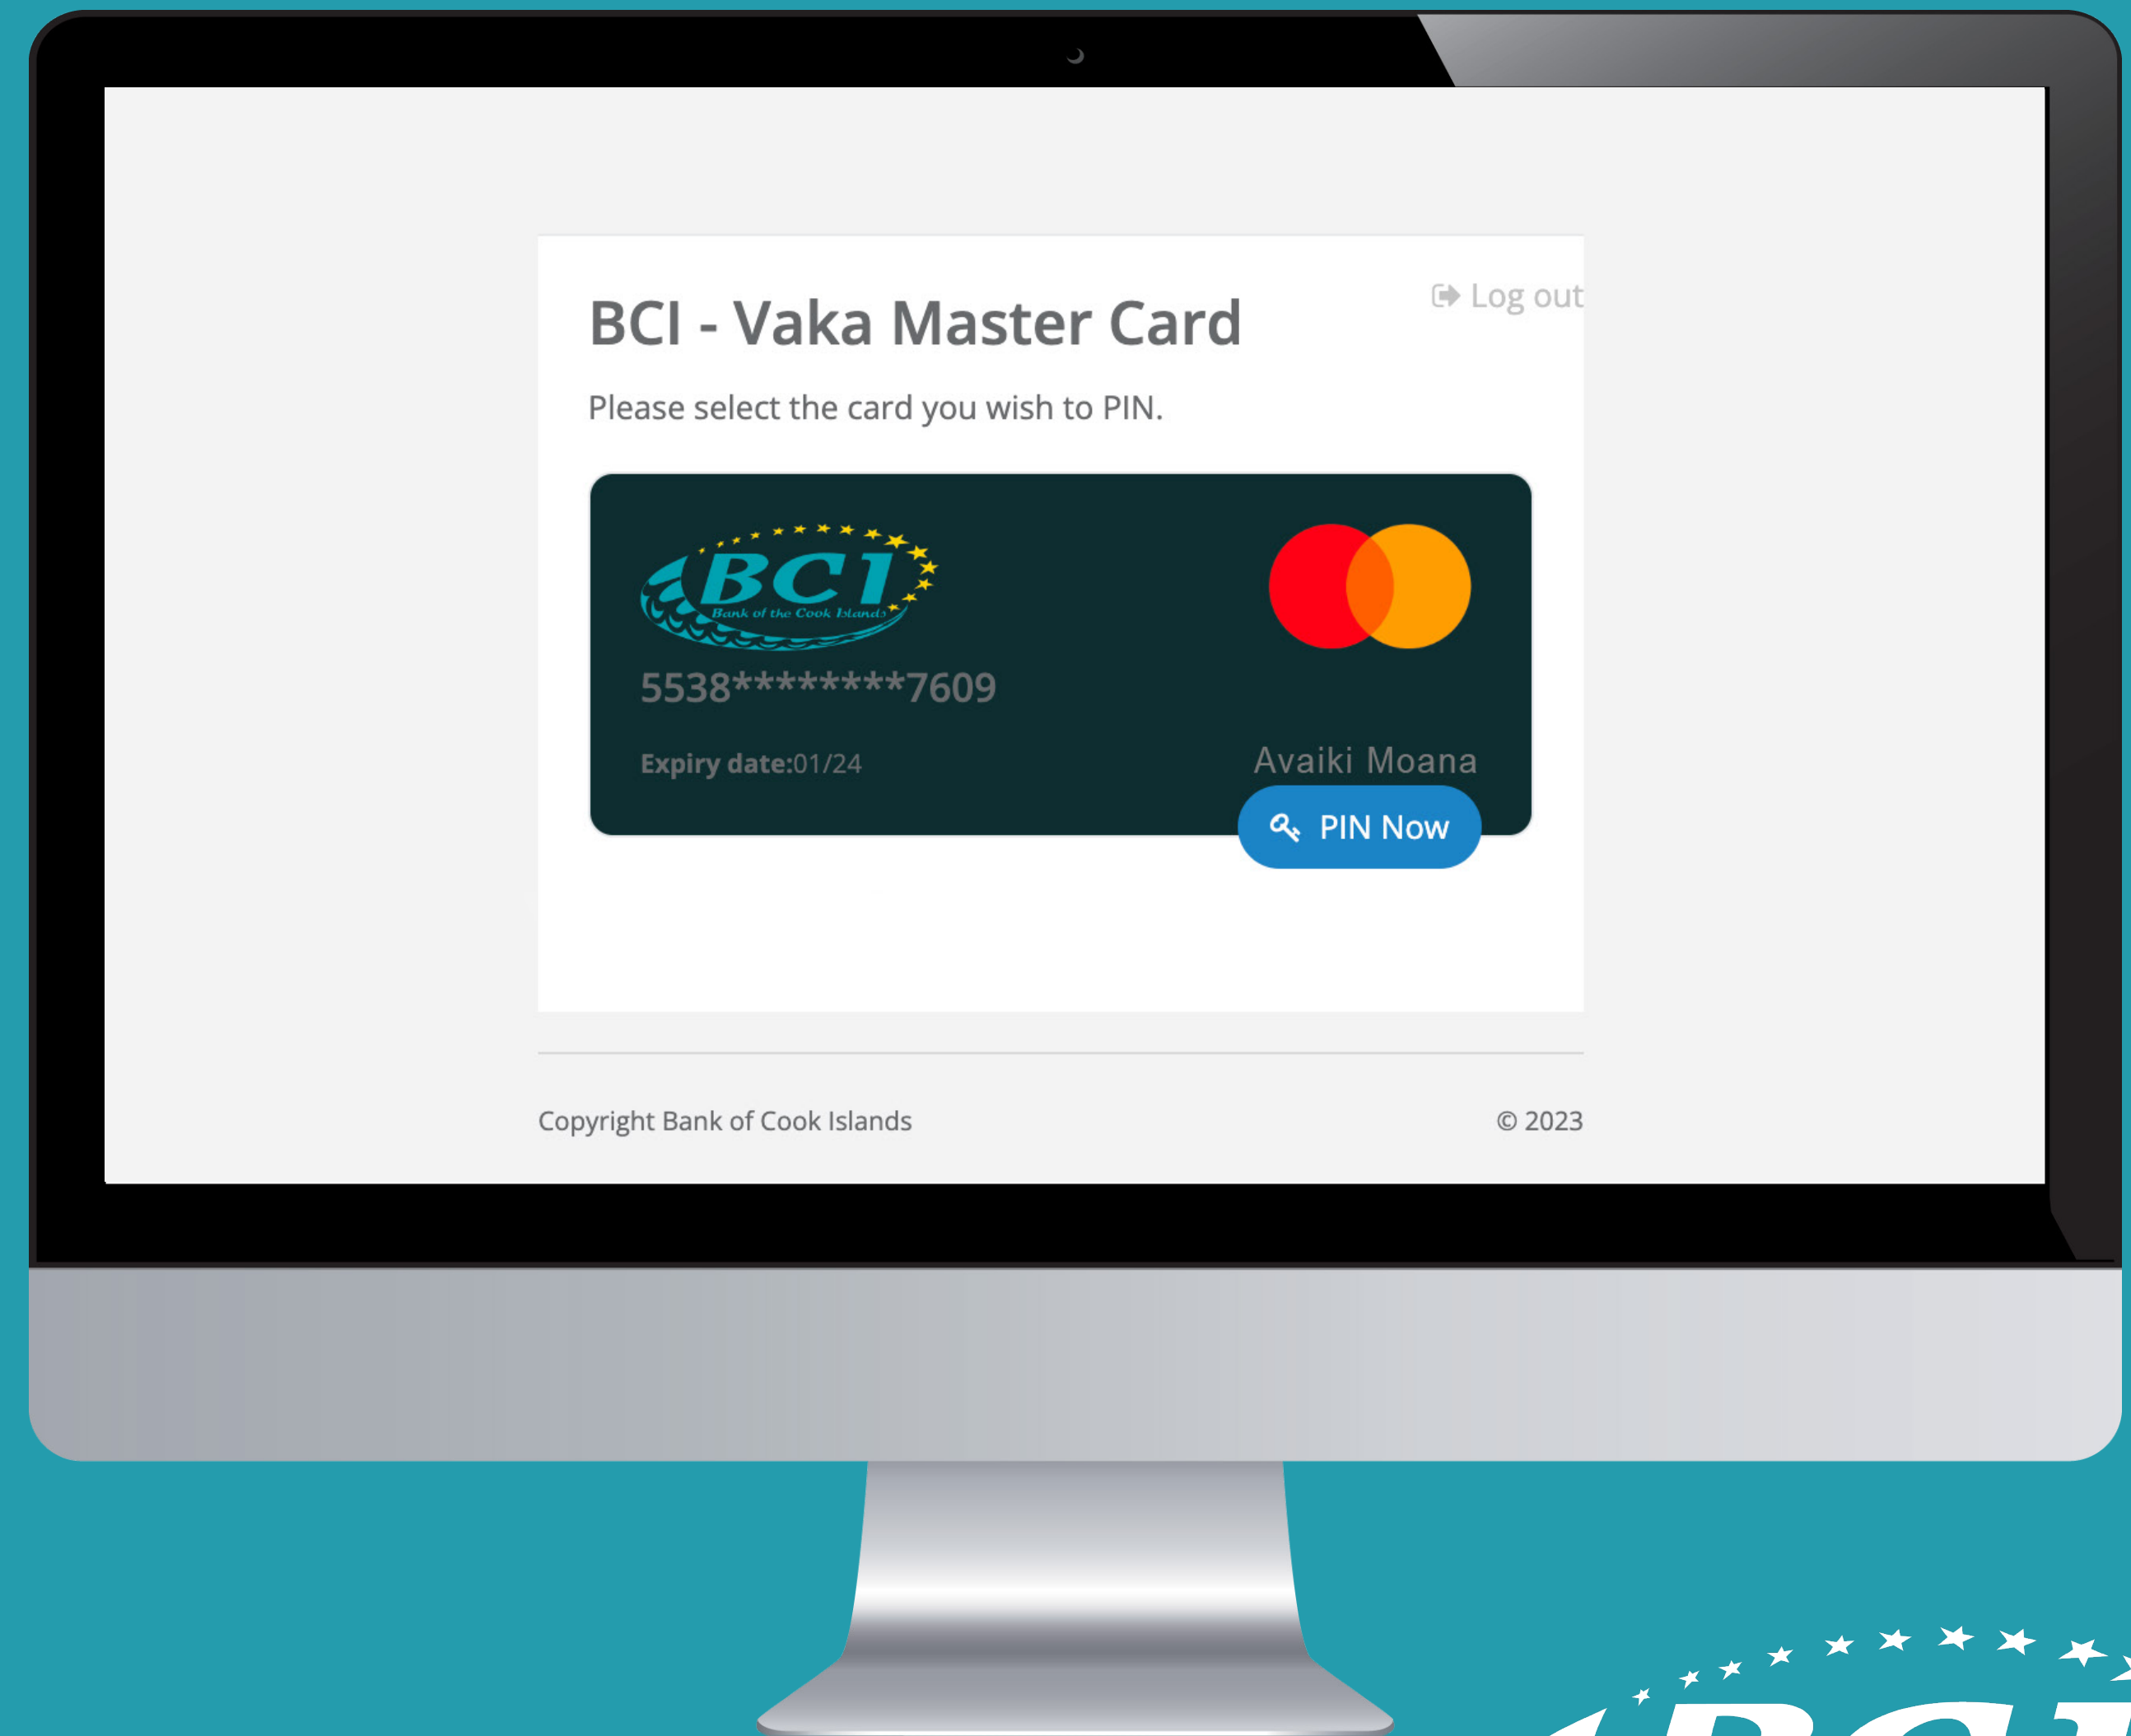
Log out

BCI - Vaka Master Card

Please select the card you wish to PIN.

BCI
Bank of the Cook Islands

5538********7609

Expiry date:01/24

Avaiki Moana

PIN Now

Copyright Bank of Cook Islands

© 2023